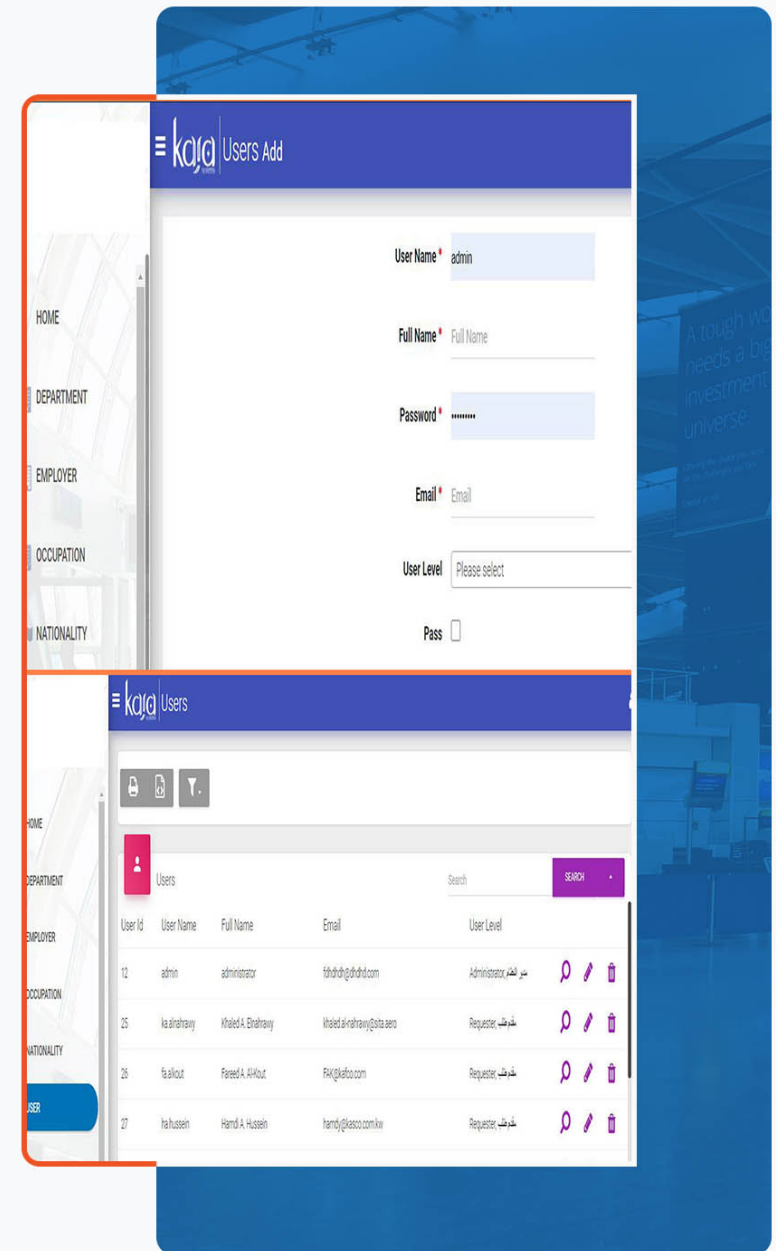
kaفa Users Add

HOME
DEPARTMENT
EMPLOYER
OCCUPATION
NATIONALITY

User Name * admin
Full Name * Full Name
Password * ••••••••••
Email * Email
User Level Please select
Pass

kaفa Users

HOME
DEPARTMENT
EMPLOYER
OCCUPATION
NATIONALITY
USER

Users
Search SEARCH

| User Id | User Name | Full Name | Email | User Level |
|---|---|---|---|---|
| 12 | admin | administrator | fdhdhdh@dhdhd.com | Administrator, مدير النظام |
| 25 | ka.alnahrawy | Khaled A. Elnahrawy | khaled.al-nahrawy@sita.aero | Requester, مقدم طلب |
| 26 | fa.alkout | Fareed A. Al-Kout | FAK@kafco.com | Requester, مقدم طلب |
| 27 | ha.hussein | Hamdi A. Hussein | hamdy@kasco.com.kw | Requester, مقدم طلب |

A tough wo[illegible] needs a big investment universe.